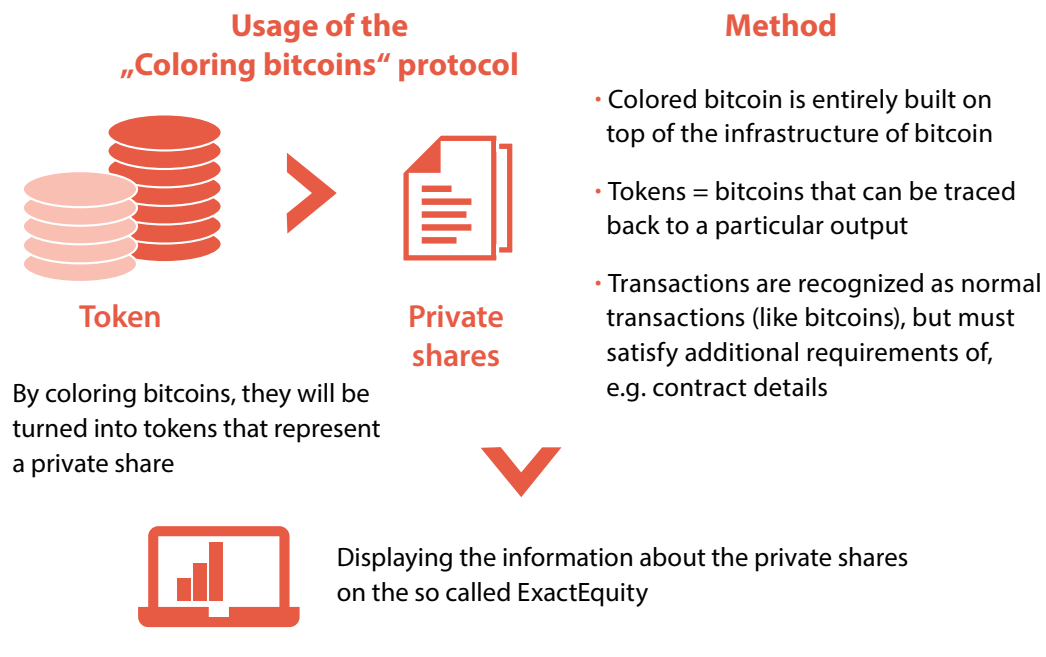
Usage of the „Coloring bitcoins“ protocol

Token

Private shares

By coloring bitcoins, they will be turned into tokens that represent a private share

Method

· Colored bitcoin is entirely built on top of the infrastructure of bitcoin

· Tokens = bitcoins that can be traced back to a particular output

· Transactions are recognized as normal transactions (like bitcoins), but must satisfy additional requirements of, e.g. contract details

Displaying the information about the private shares on the so called ExactEquity